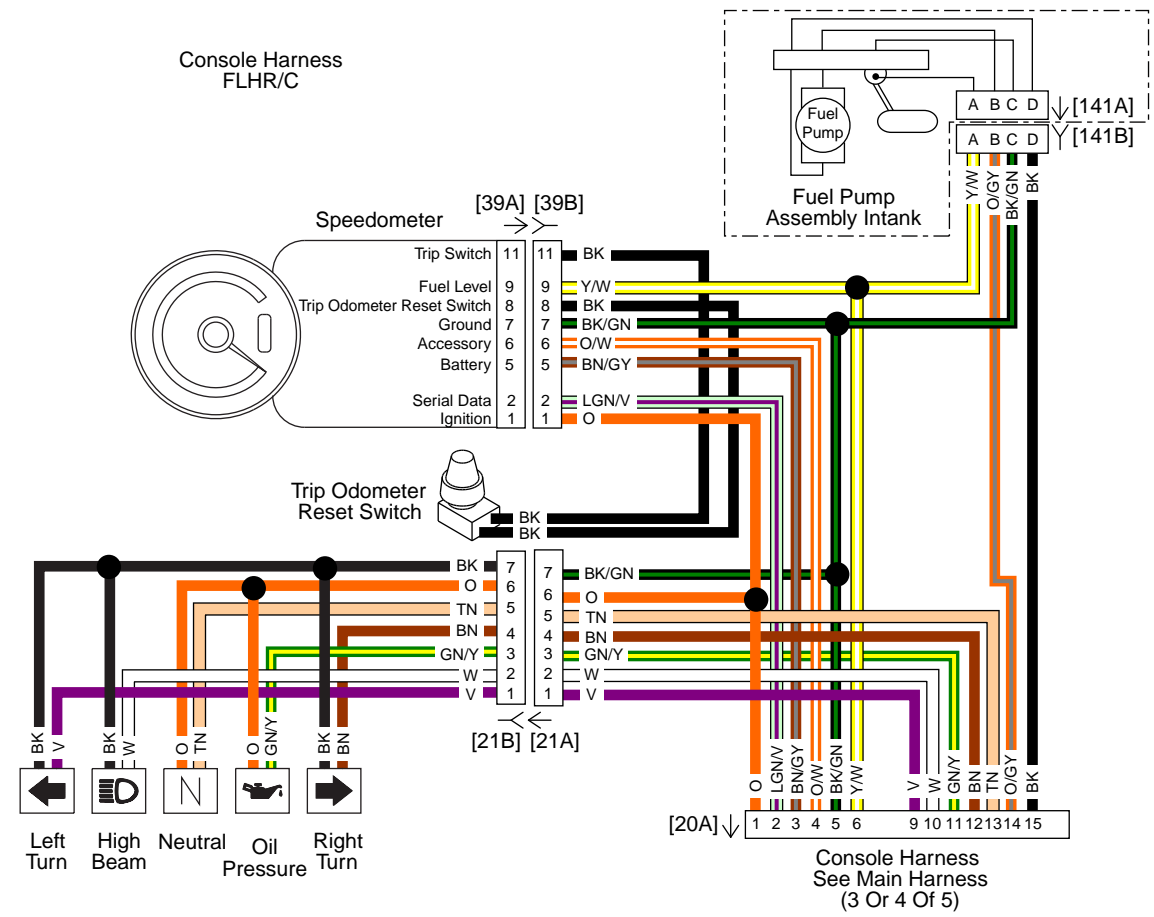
Console Harness
FLHR/C

Fuel Pump

A B C D [141A]
A B C D [141B]

Y/W O/GY BK/GN BK

Fuel Pump
Assembly Intank

Speedometer

[39A] [39B]

Trip Switch 11 11 BK
Fuel Level 9 9 Y/W
Trip Odometer Reset Switch 8 8 BK
Ground 7 7 BK/GN
Accessory 6 6 O/W
Battery 5 5 BN/GY
Serial Data 2 2 LGN/V
Ignition 1 1 O

Trip Odometer
Reset Switch

BK
BK

BK 7 7 BK/GN
O 6 6 O
TN 5 5 TN
BN 4 4 BN
GN/Y 3 3 GN/Y
W 2 2 W
V 1 1 V

[21B] [21A]

BK V BK W O TN O GN/Y BK BN

Left Turn
High Beam
Neutral
Oil Pressure
Right Turn

O LGN/V BN/GY O/W BK/GN Y/W V W GN/Y BN TN O/GY BK

[20A] 1 2 3 4 5 6 9 10 11 12 13 14 15

Console Harness
See Main Harness
(3 Or 4 Of 5)